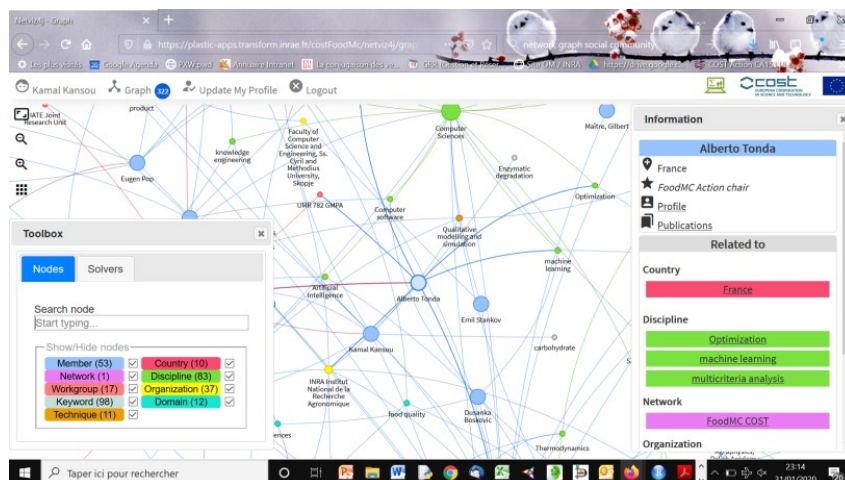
NetViz4j - Graph

https://plastic-apps.transform.inrae.fr/costFoodMc/netviz4j/grap

network graph social community

Les plus visités Google Agenda PXW.pwd Annuaire Intranet Le conjugaison des ve GTS (Gestion du Temps) Site Of INRA https://drive.google.co COST Action CA15118

Kamal Kansou Graph 322 Update My Profile Logout

cost

product

IATE Joint Research Unit

Faculty of Computer Science and Engineering, Ss. Cyril and Methodius University, Skopje

knowledge engineering

Computer Sciences

Maitre, Gilbert

Eugen Pop

Enzymatic degradation

UMR 782 GMPA

Computer software

Optimization

Qualitative modelling and simulation

machine learning

Artificial Intelligence

Alberto Tonda

Emil Stankov

Kamal Kansou

carbohydrate

INRA Institut National de la Recherche Agronomique

food quality

Dusanka Boskovic

Thermodynamics

ences

Toolbox

Nodes Solvers

Search node

Start typing...

Show/Hide nodes

Member (53)
Country (10)
Network (1)
Discipline (83)
Workgroup (17)
Organization (37)
Keyword (98)
Domain (12)
Technique (11)

Information

Alberto Tonda

France

FoodMC Action chair

Profile

Publications

Related to

Country

France

Discipline

Optimization

machine learning

multicriteria analysis

Network

FoodMC COST

Organization

Taper ici pour rechercher

23:14
31/01/2020